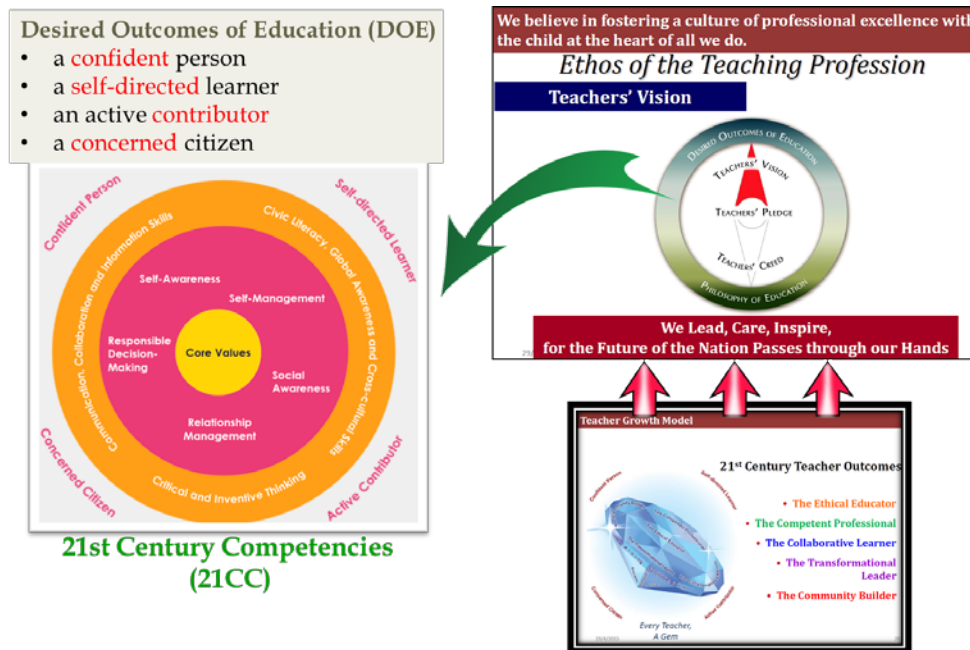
Desired Outcomes of Education (DOE)
• a confident person
• a self-directed learner
• an active contributor
• a concerned citizen

Confident Person
Self-directed Learner
Concerned Citizen
Active Contributor
Communication, Collaboration and Information Skills
Civic Literacy, Global Awareness and Cross-cultural Skills
Critical and Inventive Thinking
Self-Awareness
Self-Management
Responsible Decision-Making
Core Values
Social Awareness
Relationship Management

21st Century Competencies (21CC)

We believe in fostering a culture of professional excellence with the child at the heart of all we do.
Ethos of the Teaching Profession
Teachers' Vision
Desired Outcomes of Education
Teachers' Vision
Teachers' Pledge
Teachers' Creed
Philosophy of Education
We Lead, Care, Inspire, for the Future of the Nation Passes through our Hands

Teacher Growth Model
21st Century Teacher Outcomes
• The Ethical Educator
• The Competent Professional
• The Collaborative Learner
• The Transformational Leader
• The Community Builder
Every Teacher, A Gem